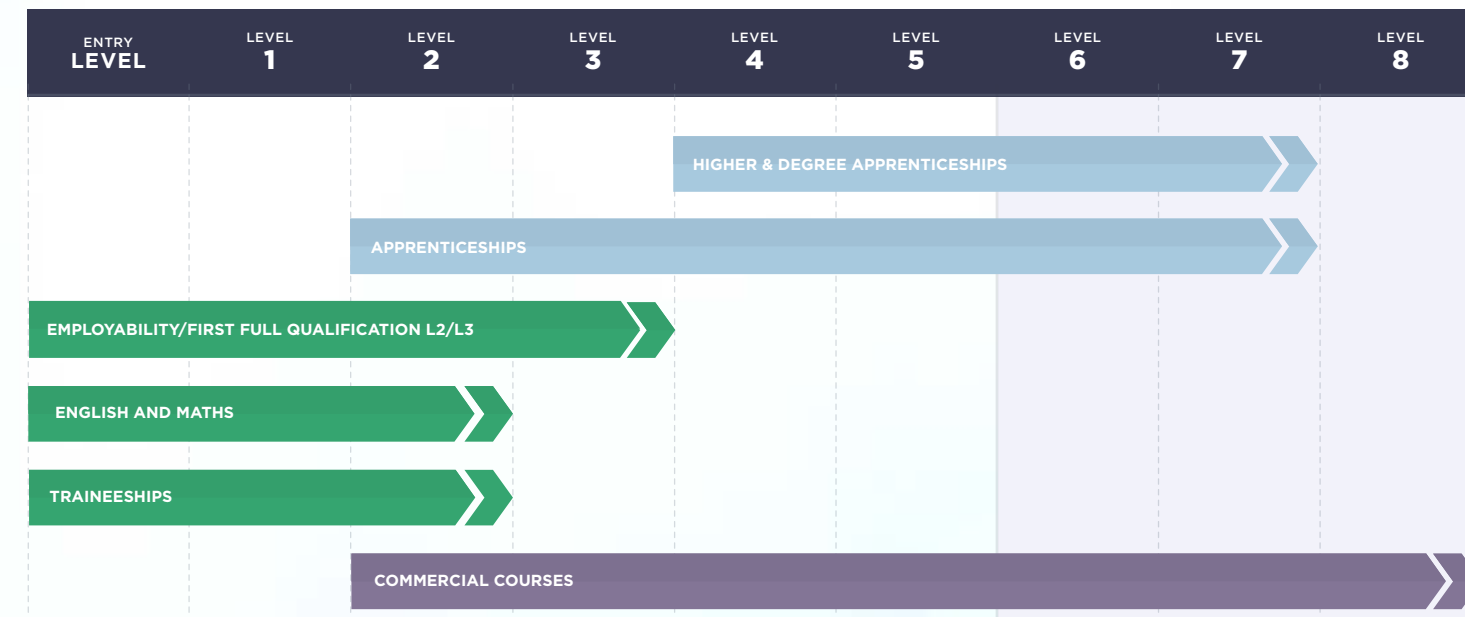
ENTRY LEVEL | LEVEL 1 | LEVEL 2 | LEVEL 3 | LEVEL 4 | LEVEL 5 | LEVEL 6 | LEVEL 7 | LEVEL 8

HIGHER & DEGREE APPRENTICESHIPS

APPRENTICESHIPS

EMPLOYABILITY/FIRST FULL QUALIFICATION L2/L3

ENGLISH AND MATHS

TRAINEESHIPS

COMMERCIAL COURSES